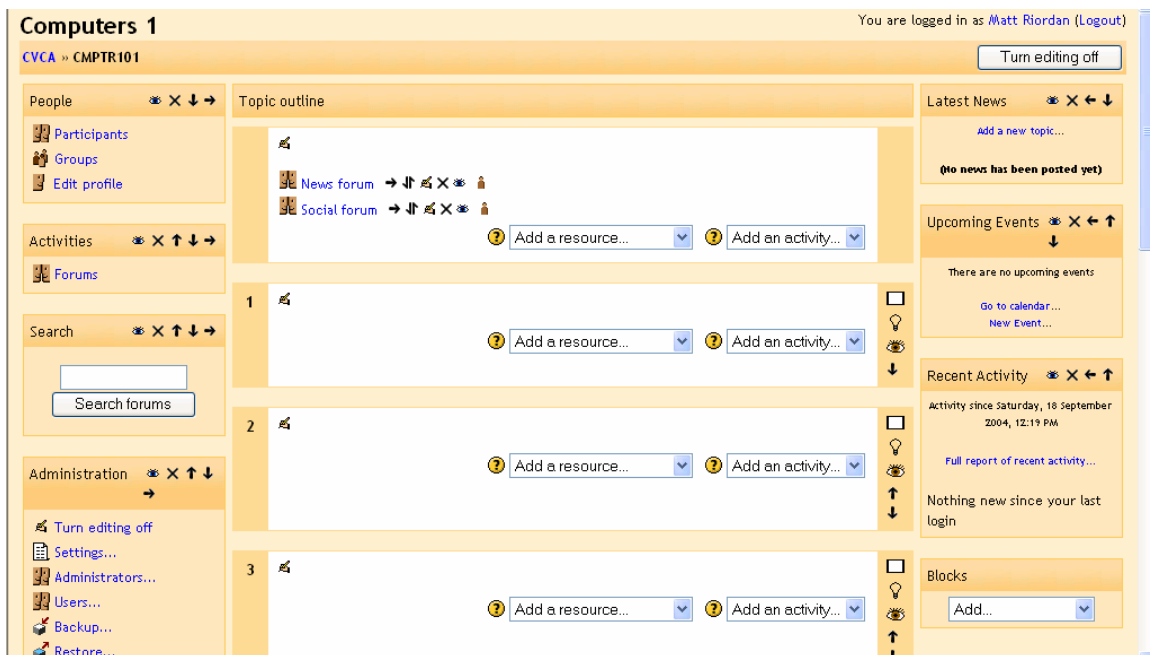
Computers 1

You are logged in as Matt Riordan (Logout)

CVCA » CMPTR101

Turn editing off

People

Participants
Groups
Edit profile

Activities

Forums

Search

Search forums

Administration

Turn editing off
Settings...
Administrators...
Users...
Backup...
Restore...

Topic outline

News forum
Social forum

Add a resource... Add an activity...

1

Add a resource... Add an activity...

2

Add a resource... Add an activity...

3

Add a resource... Add an activity...

Latest News

Add a new topic...

(No news has been posted yet)

Upcoming Events

There are no upcoming events

Go to calendar...
New Event...

Recent Activity

Activity since Saturday, 18 September 2004, 12:19 PM

Full report of recent activity...

Nothing new since your last login

Blocks

Add...